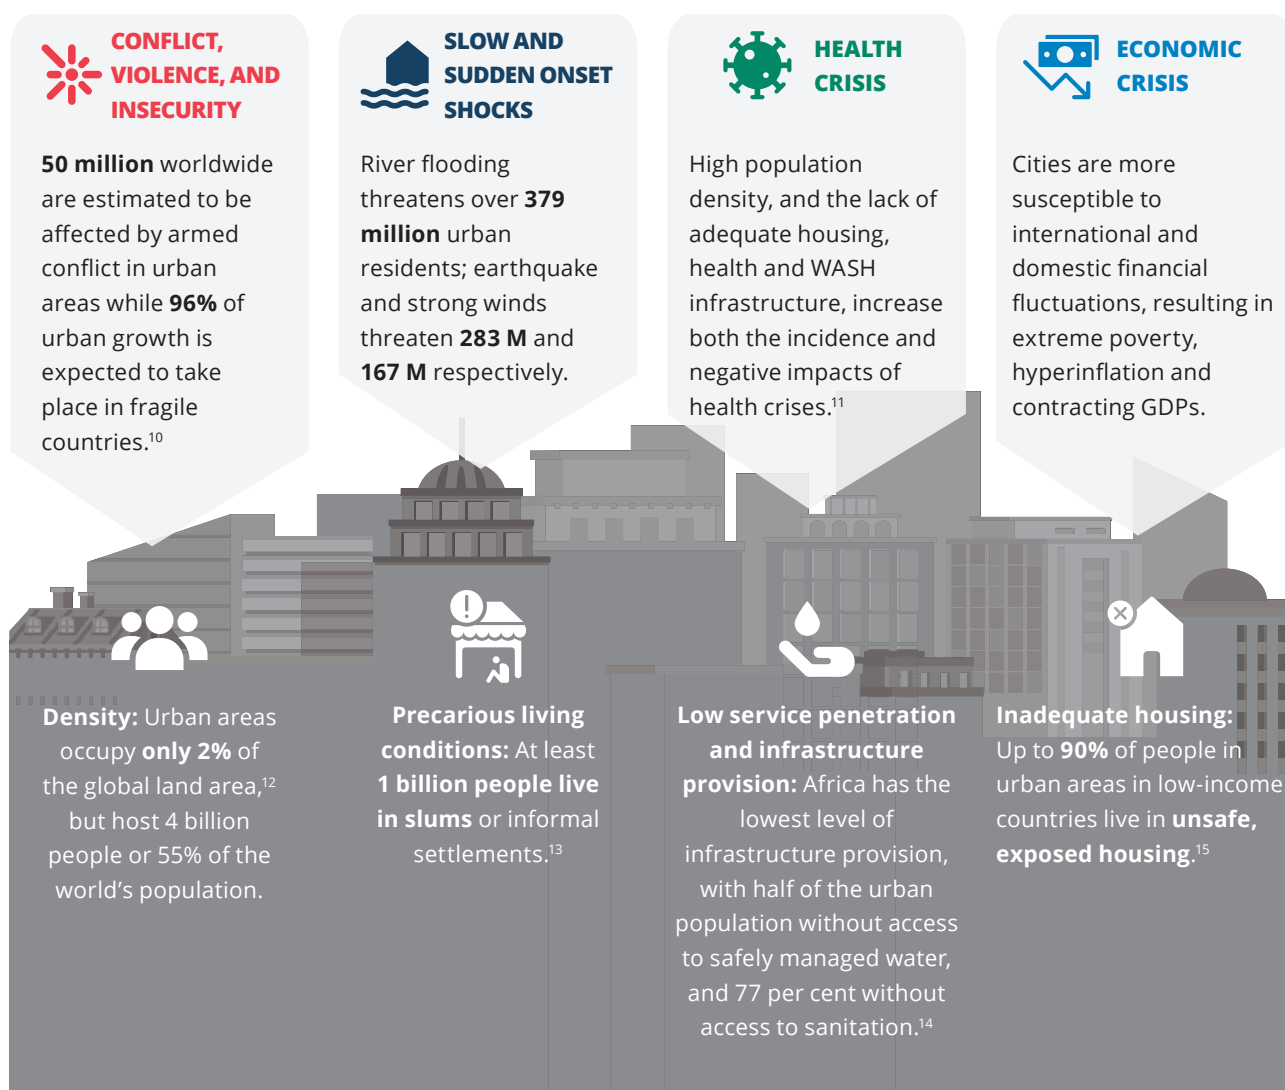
CONFLICT, VIOLENCE, AND INSECURITY

50 million worldwide are estimated to be affected by armed conflict in urban areas while 96% of urban growth is expected to take place in fragile countries.$^{10}$

SLOW AND SUDDEN ONSET SHOCKS

River flooding threatens over 379 million urban residents; earthquake and strong winds threaten 283 M and 167 M respectively.

HEALTH CRISIS

High population density, and the lack of adequate housing, health and WASH infrastructure, increase both the incidence and negative impacts of health crises.$^{11}$

ECONOMIC CRISIS

Cities are more susceptible to international and domestic financial fluctuations, resulting in extreme poverty, hyperinflation and contracting GDPs.

Density: Urban areas occupy only 2% of the global land area,$^{12}$ but host 4 billion people or 55% of the world's population.

Precarious living conditions: At least 1 billion people live in slums or informal settlements.$^{13}$

Low service penetration and infrastructure provision: Africa has the lowest level of infrastructure provision, with half of the urban population without access to safely managed water, and 77 per cent without access to sanitation.$^{14}$

Inadequate housing: Up to 90% of people in urban areas in low-income countries live in unsafe, exposed housing.$^{15}$